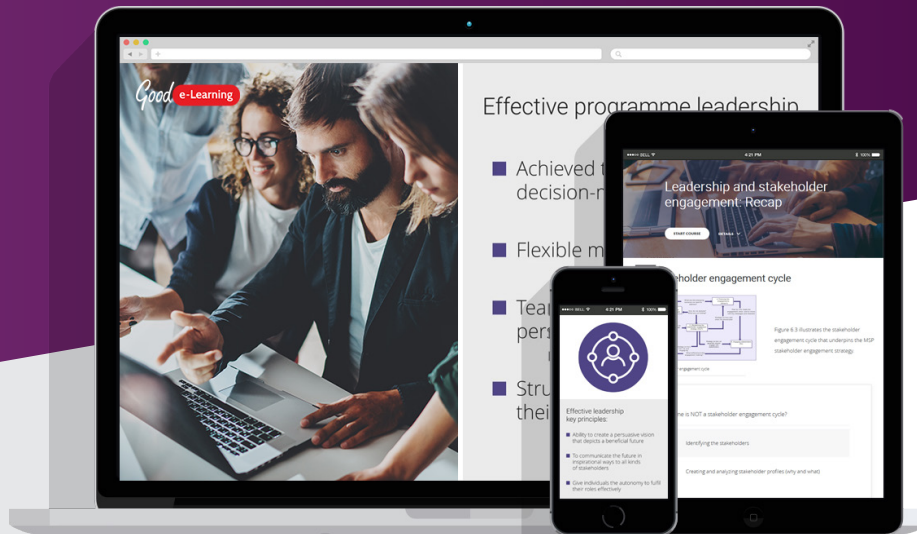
Good e-Learning

Effective programme leadership

Achieved t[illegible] decision-m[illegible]

Flexible m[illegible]

Tea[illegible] pers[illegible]

Stru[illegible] thei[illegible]

BELL 4:21 PM 100%

Leadership and stakeholder engagement: Recap

START COURSE DETAILS

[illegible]eholder engagement cycle

Figure 6.3 illustrates the stakeholder engagement cycle that underpins the MSP stakeholder engagement strategy.

engagement cycle

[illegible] is NOT a stakeholder engagement cycle?

Identifying the stakeholders

Creating and analyzing stakeholder profiles (why and what)

BELL 4:21 PM 100%

Effective leadership key principles:

Ability to create a persuasive vision that depicts a beneficial future

To communicate the future in inspirational ways to all kinds of stakeholders

Give individuals the autonomy to fulfil their roles effectively